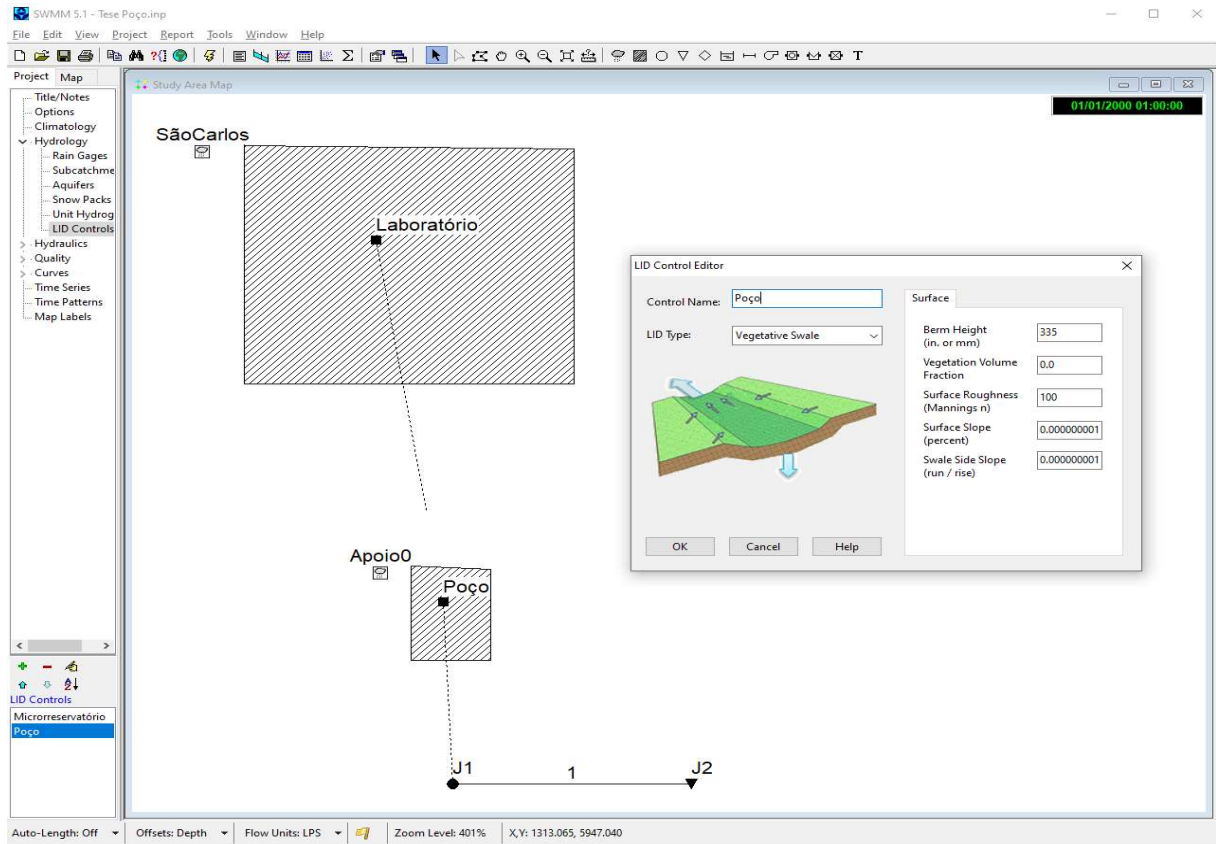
SWMM 5.1 - Tese Poço.inp

File Edit View Project Report Tools Window Help

Project Map

Title/Notes
Options
Climatology
Hydrology
Rain Gages
Subcatchme
Aquifers
Snow Packs
Unit Hydrog
LID Controls
Hydraulics
Quality
Curves
Time Series
Time Patterns
Map Labels

LID Controls
Microrreservatório
Poço

Study Area Map

01/01/2000 01:00:00

SãoCarlos
Laboratório
Apoio0
Poço
J1
1
J2

LID Control Editor

Control Name: Poço

LID Type: Vegetative Swale

OK Cancel Help

Surface

Berm Height (in. or mm) 335
Vegetation Volume Fraction 0.0
Surface Roughness (Mannings n) 100
Surface Slope (percent) 0.000000001
Swale Side Slope (run / rise) 0.000000001

Auto-Length: Off | Offsets: Depth | Flow Units: LPS | Zoom Level: 401% | X,Y: 1313.065, 5947.040